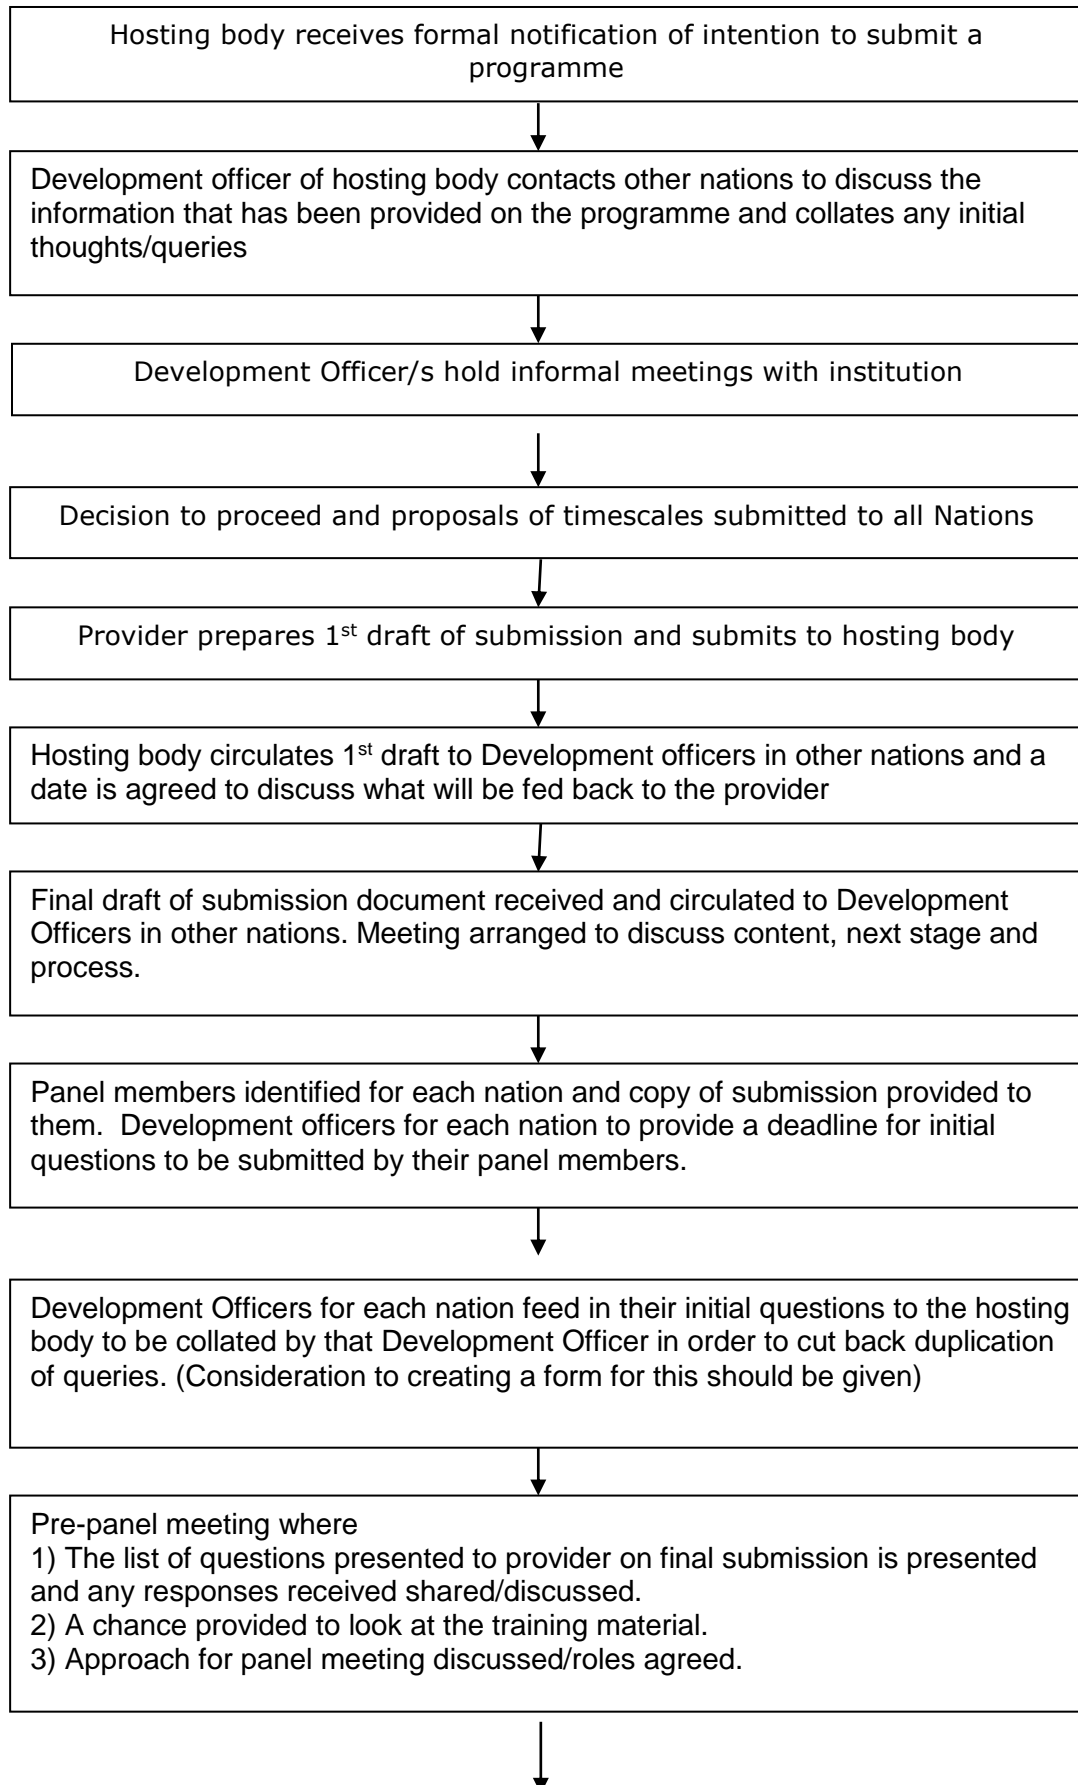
Hosting body receives formal notification of intention to submit a programme

Development officer of hosting body contacts other nations to discuss the information that has been provided on the programme and collates any initial thoughts/queries

Development Officer/s hold informal meetings with institution

Decision to proceed and proposals of timescales submitted to all Nations

Provider prepares 1$^{st}$ draft of submission and submits to hosting body

Hosting body circulates 1$^{st}$ draft to Development officers in other nations and a date is agreed to discuss what will be fed back to the provider

Final draft of submission document received and circulated to Development Officers in other nations. Meeting arranged to discuss content, next stage and process.

Panel members identified for each nation and copy of submission provided to them. Development officers for each nation to provide a deadline for initial questions to be submitted by their panel members.

Development Officers for each nation feed in their initial questions to the hosting body to be collated by that Development Officer in order to cut back duplication of queries. (Consideration to creating a form for this should be given)

Pre-panel meeting where
1) The list of questions presented to provider on final submission is presented and any responses received shared/discussed.
2) A chance provided to look at the training material.
3) Approach for panel meeting discussed/roles agreed.